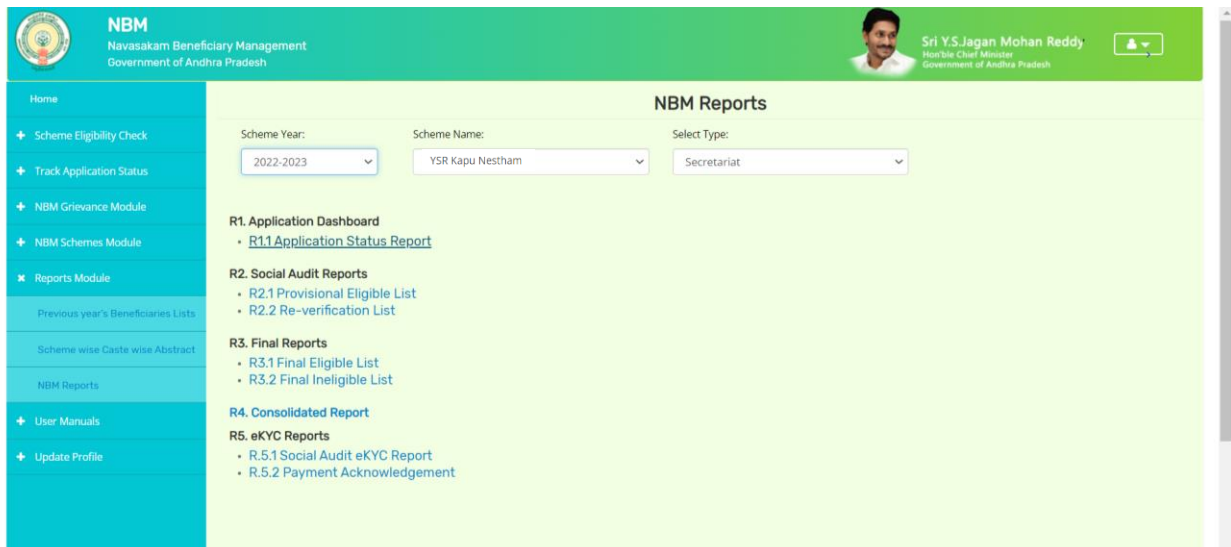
NBM
Navasakam Beneficiary Management
Government of Andhra Pradesh

Sri Y.S.Jagan Mohan Reddy
Hon'ble Chief Minister
Government of Andhra Pradesh

Home
+ Scheme Eligibility Check
+ Track Application Status
+ NBM Grievance Module
+ NBM Schemes Module
× Reports Module
Previous year's Beneficiaries Lists
Scheme wise Caste wise Abstract
NBM Reports
+ User Manuals
+ Update Profile

NBM Reports

Scheme Year:
2022-2023
Scheme Name:
YSR Kapu Nestham
Select Type:
Secretariat

R1. Application Dashboard
• R1.1 Application Status Report

R2. Social Audit Reports
• R2.1 Provisional Eligible List
• R2.2 Re-verification List

R3. Final Reports
• R3.1 Final Eligible List
• R3.2 Final Ineligible List

R4. Consolidated Report

R5. eKYC Reports
• R.5.1 Social Audit eKYC Report
• R.5.2 Payment Acknowledgement